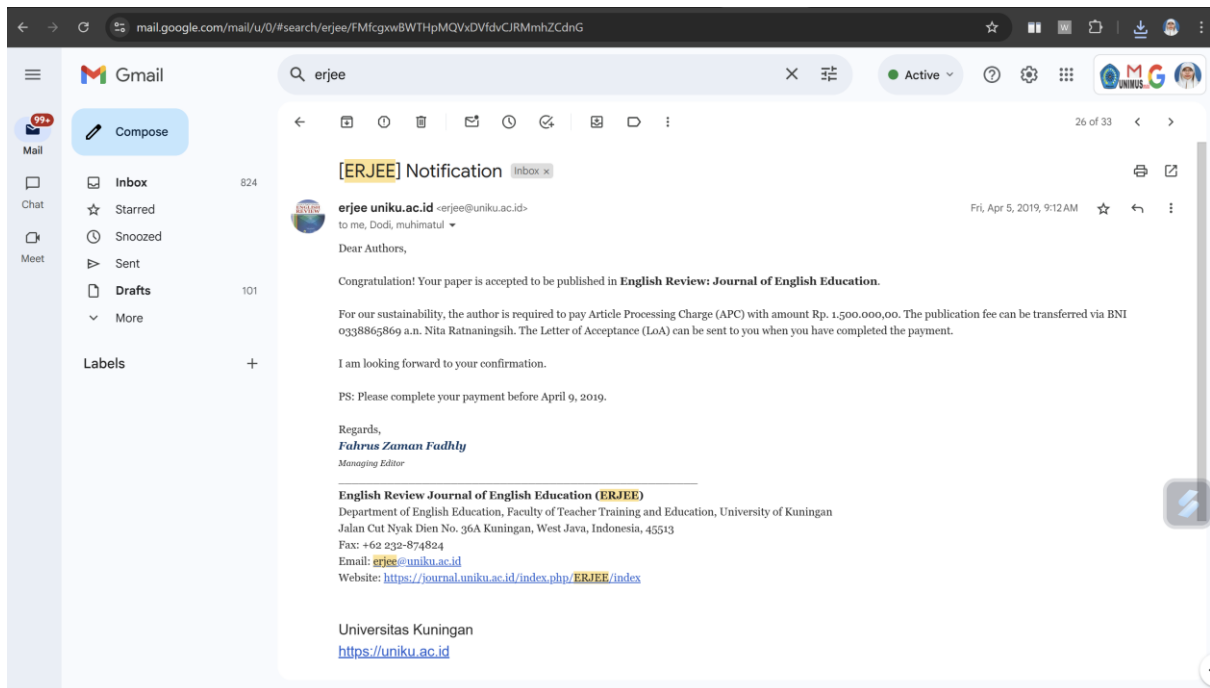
mail.google.com/mail/u/0/#search/erjee/FMfcgxwBWTHpMQVxDVfdvCJRMmhZCdnG

Gmail

erjee

Active

99+
Mail

Chat

Meet

Compose

Inbox 824
Starred
Snoozed
Sent
Drafts 101
More

Labels +

26 of 33

[ERJEE] Notification Inbox ×

erjee uniku.ac.id <erjee@uniku.ac.id>
to me, Dodi, muhimatul

Fri, Apr 5, 2019, 9:12 AM

Dear Authors,

Congratulation! Your paper is accepted to be published in **English Review: Journal of English Education**.

For our sustainability, the author is required to pay Article Processing Charge (APC) with amount Rp. 1.500.000,00. The publication fee can be transferred via BNI 0338865869 a.n. Nita Ratnaningsih. The Letter of Acceptance (LoA) can be sent to you when you have completed the payment.

I am looking forward to your confirmation.

PS: Please complete your payment before April 9, 2019.

Regards,
*Fahrus Zaman Fadhly*
*Managing Editor*

**English Review Journal of English Education (ERJEE)**
Department of English Education, Faculty of Teacher Training and Education, University of Kuningan
Jalan Cut Nyak Dien No. 36A Kuningan, West Java, Indonesia, 45513
Fax: +62 232-874824
Email: erjee@uniku.ac.id
Website: https://journal.uniku.ac.id/index.php/ERJEE/index

Universitas Kuningan
https://uniku.ac.id